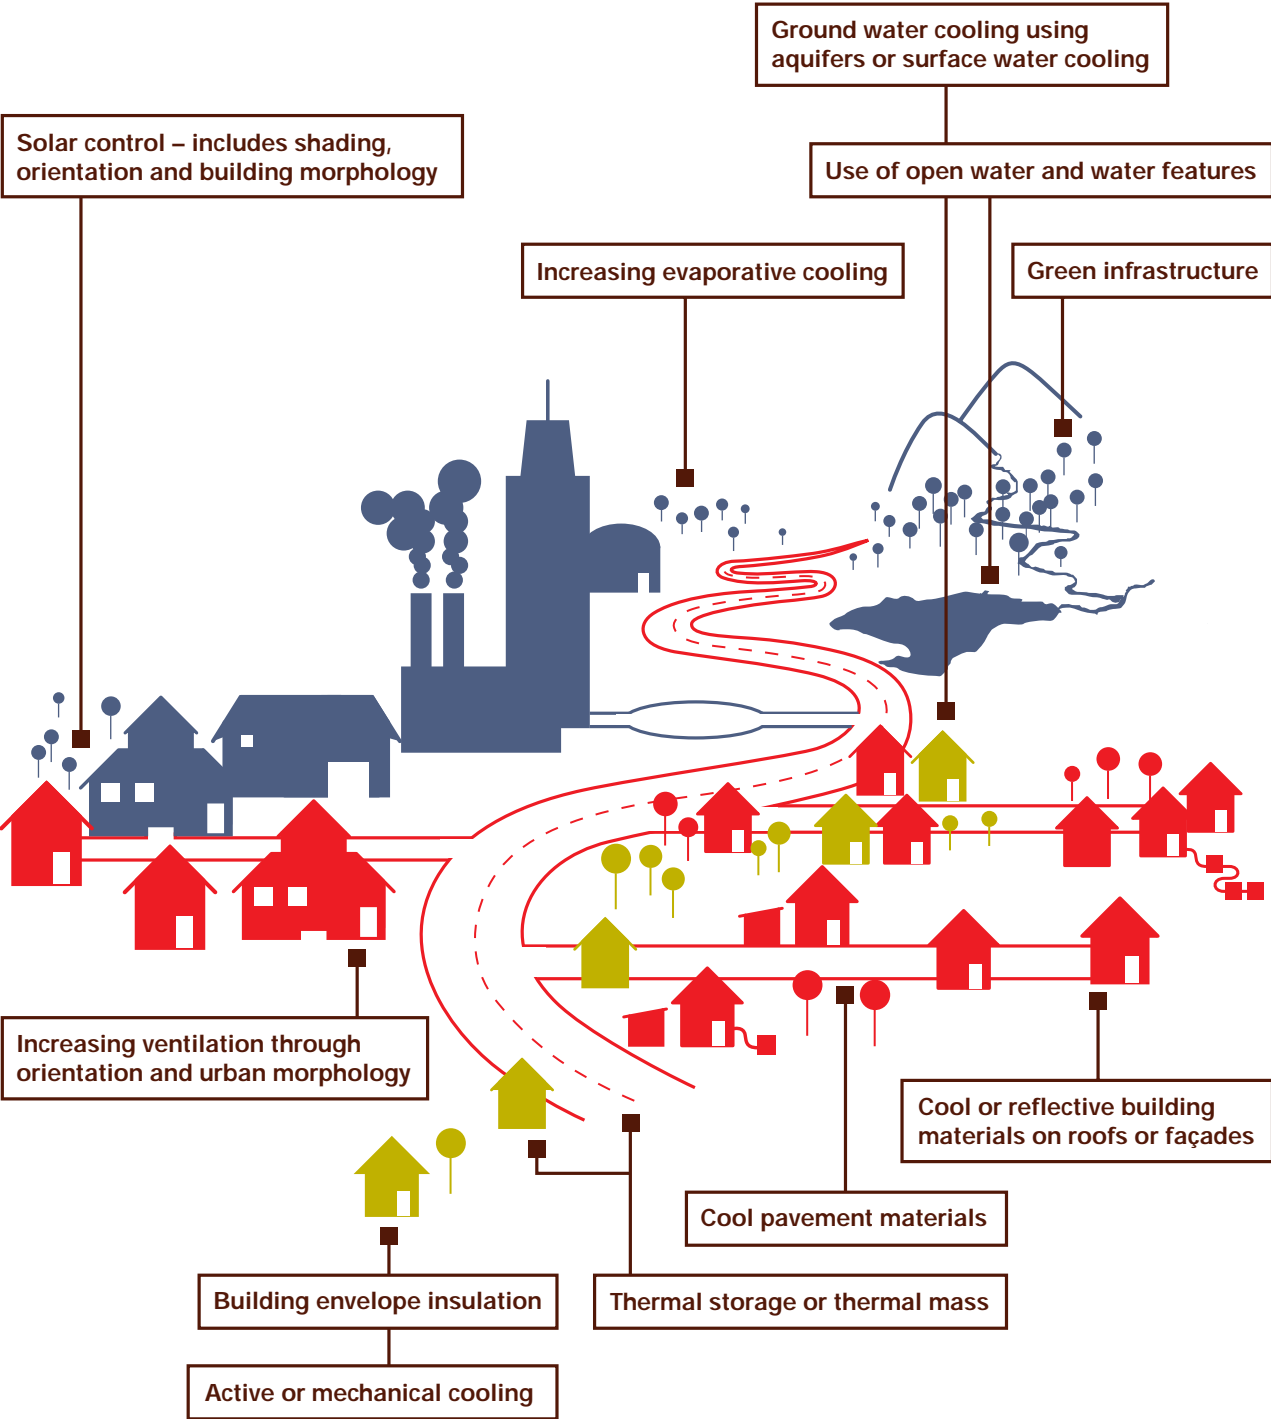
Ground water cooling using aquifers or surface water cooling

Solar control – includes shading, orientation and building morphology

Use of open water and water features

Increasing evaporative cooling

Green infrastructure

Increasing ventilation through orientation and urban morphology

Cool or reflective building materials on roofs or façades

Cool pavement materials

Building envelope insulation

Thermal storage or thermal mass

Active or mechanical cooling